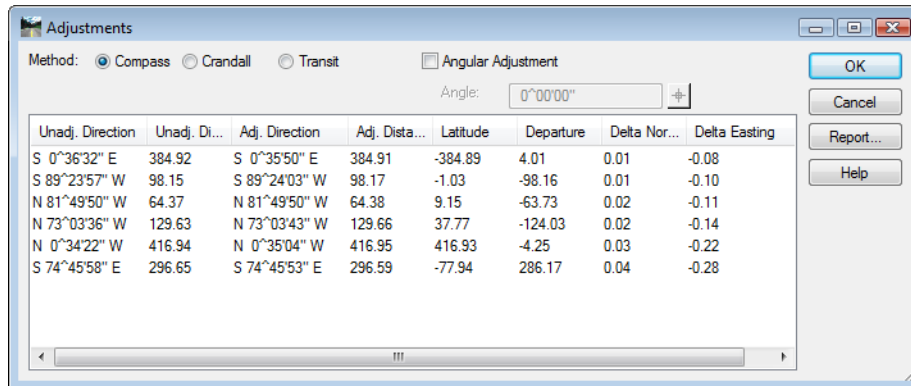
Adjustments

Method: Compass Crandall Transit

Angular Adjustment

Angle: 0^00'00"

OK

Cancel

Report...

Help

| Unadj. Direction | Unadj. Di... | Adj. Direction | Adj. Dista... | Latitude | Departure | Delta Nor... | Delta Easting |
|---|---|---|---|---|---|---|---|
| S 0^36'32" E | 384.92 | S 0^35'50" E | 384.91 | -384.89 | 4.01 | 0.01 | -0.08 |
| S 89^23'57" W | 98.15 | S 89^24'03" W | 98.17 | -1.03 | -98.16 | 0.01 | -0.10 |
| N 81^49'50" W | 64.37 | N 81^49'50" W | 64.38 | 9.15 | -63.73 | 0.02 | -0.11 |
| N 73^03'36" W | 129.63 | N 73^03'43" W | 129.66 | 37.77 | -124.03 | 0.02 | -0.14 |
| N 0^34'22" W | 416.94 | N 0^35'04" W | 416.95 | 416.93 | -4.25 | 0.03 | -0.22 |
| S 74^45'58" E | 296.65 | S 74^45'53" E | 296.59 | -77.94 | 286.17 | 0.04 | -0.28 |